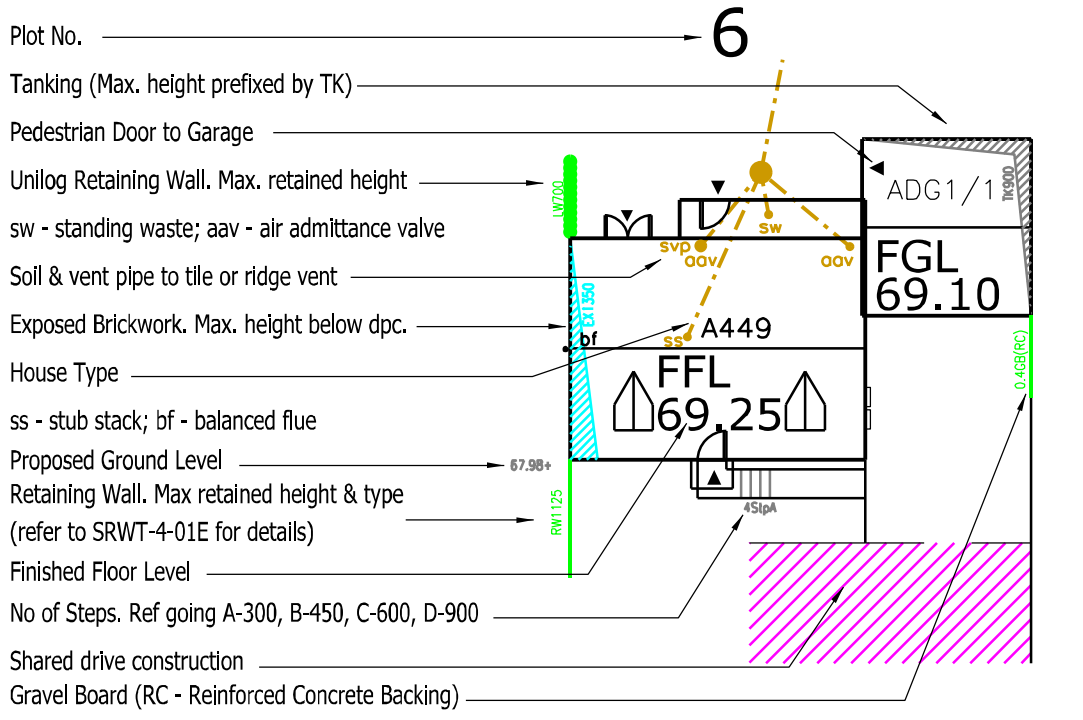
Plot No.
6
Tanking (Max. height prefixed by TK)
Pedestrian Door to Garage
Unilog Retaining Wall. Max. retained height
sw - standing waste; aav - air admittance valve
Soil & vent pipe to tile or ridge vent
Exposed Brickwork. Max. height below dpc.
House Type
ss - stub stack; bf - balanced flue
Proposed Ground Level
Retaining Wall. Max retained height & type
(refer to SRWT-4-01E for details)
Finished Floor Level
No of Steps. Ref going A-300, B-450, C-600, D-900
Shared drive construction
Gravel Board (RC - Reinforced Concrete Backing)

LW700
ADG1/1
TK900
sw
svp
aav
aav
FGL
69.10
EX1350
bf
ss
A449
0.4GB(RC)
FFL
69.25
67.98+
RW1125
4StpA